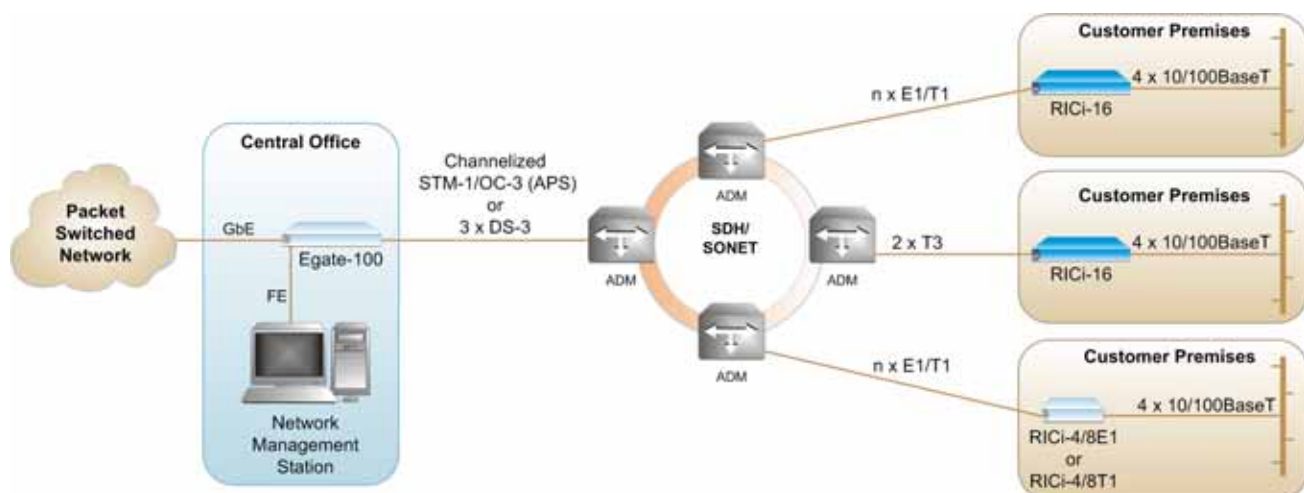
Packet Switched Network

GbE

Central Office

Egate-100

FE

Network Management Station

Channelized STM-1/OC-3 (APS) or 3 x DS-3

ADM

ADM

SDH/ SONET

ADM

ADM

n x E1/T1

Customer Premises

4 x 10/100BaseT

RICi-16

2 x T3

Customer Premises

4 x 10/100BaseT

RICi-16

n x E1/T1

Customer Premises

4 x 10/100BaseT

RICi-4/8E1 or RICi-4/8T1